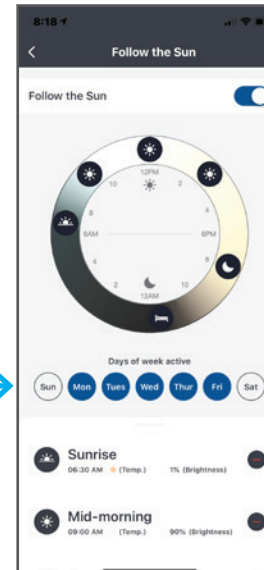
8:18

Follow the Sun

Follow the Sun

12PM
10
2
8
4
6AM
6PM
4
8
2
10
12AM

Days of week active

Sun Mon Tues Wed Thur Fri Sat

Sunrise
06:30 AM (Temp.) 1% (Brightness)

Mid-morning
09:00 AM (Temp.) 90% (Brightness)